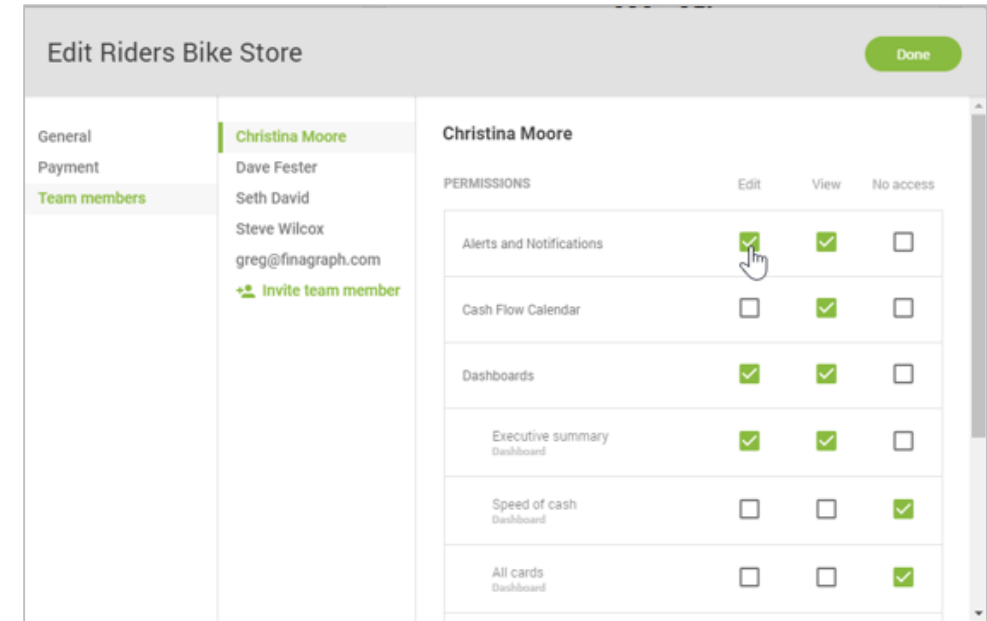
Edit Riders Bike Store

Done

General
Payment
Team members

Christina Moore
Dave Fester
Seth David
Steve Wilcox
greg@finagraph.com
Invite team member

Christina Moore

| PERMISSIONS | Edit | View | No access |
|---|---|---|---|
| Alerts and Notifications | ☑ | ☑ | ☐ |
| Cash Flow Calendar | ☐ | ☑ | ☐ |
| Dashboards | ☑ | ☑ | ☐ |
| Executive summary Dashboard | ☑ | ☑ | ☐ |
| Speed of cash Dashboard | ☐ | ☐ | ☑ |
| All cards Dashboard | ☐ | ☐ | ☑ |